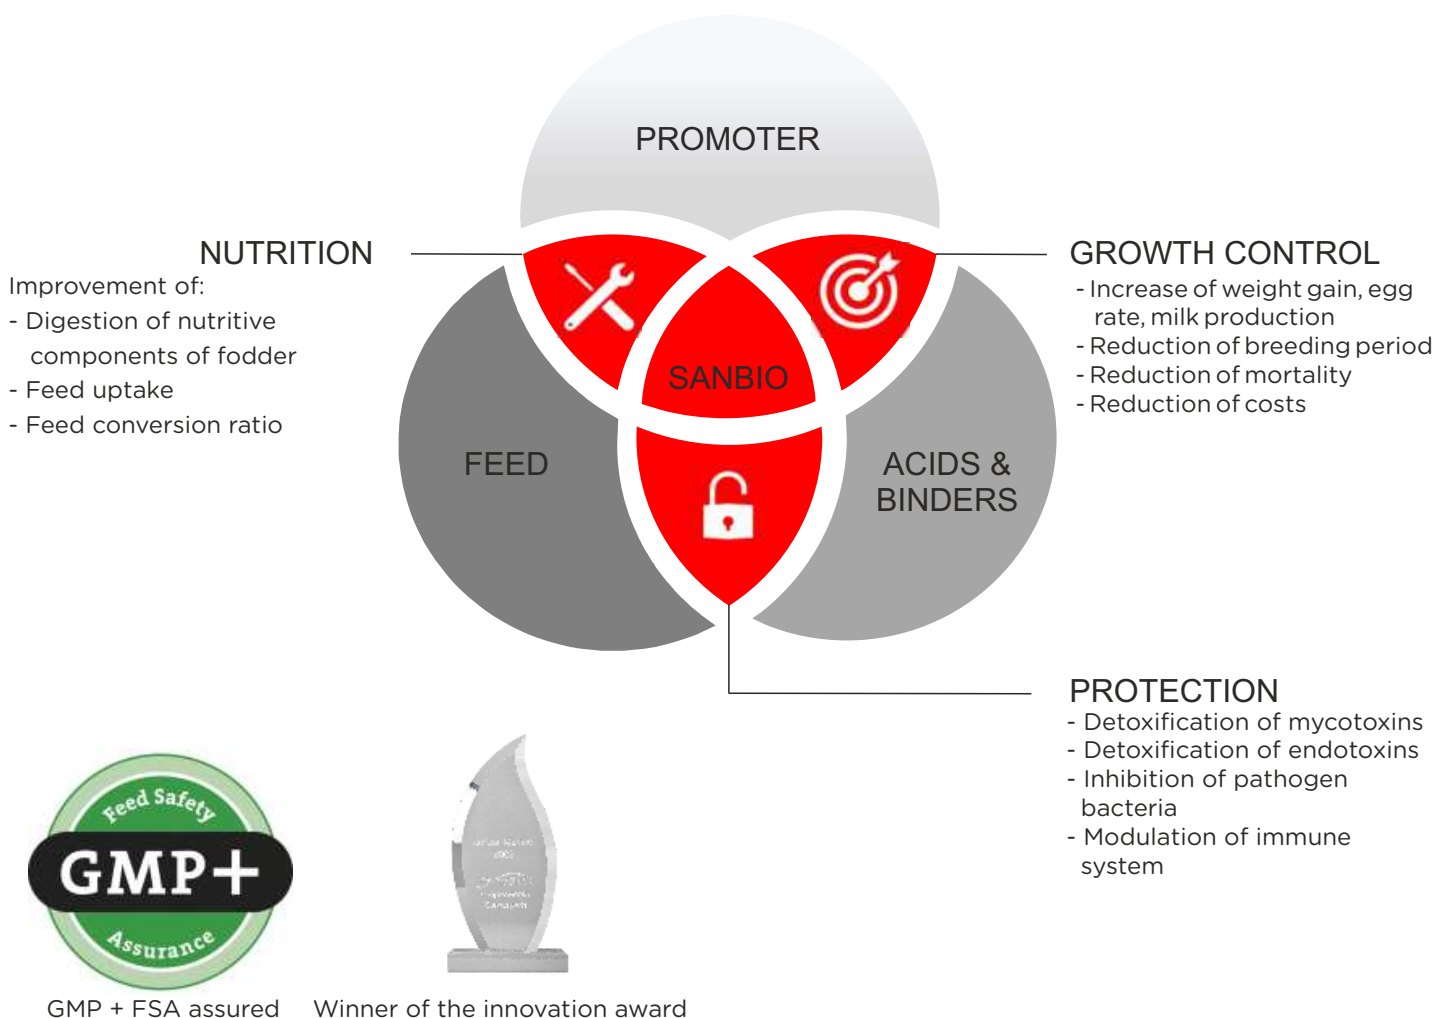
PROMOTER

NUTRITION
Improvement of:
- Digestion of nutritive components of fodder
- Feed uptake
- Feed conversion ratio

GROWTH CONTROL
- Increase of weight gain, egg rate, milk production
- Reduction of breeding period
- Reduction of mortality
- Reduction of costs

SANBIO

FEED

ACIDS & BINDERS

PROTECTION
- Detoxification of mycotoxins
- Detoxification of endotoxins
- Inhibition of pathogen bacteria
- Modulation of immune system

Feed Safety
GMP+
Assurance

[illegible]

GMP + FSA assured

Winner of the innovation award